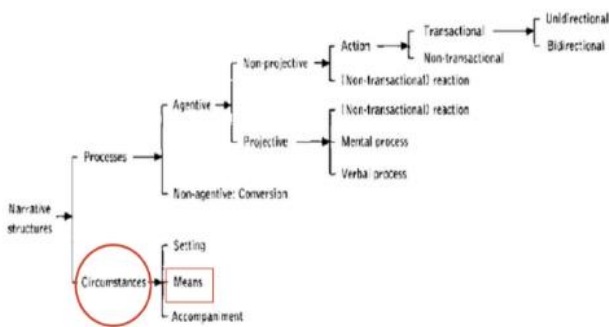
Narrative structures

Processes

Agentive

Non-projective

Action

Transactional

Unidirectional

Bidirectional

Non-transactional

(Non-transactional) reaction

Projective

(Non-transactional) reaction

Mental process

Verbal process

Non-agentive: Conversion

Circumstances

Setting

Means

Accompaniment